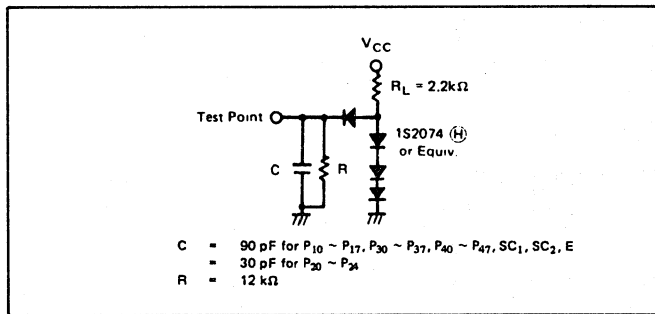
$V_{CC}$

$R_L = 2.2k\Omega$

Test Point

1S2074 Ⓗ or Equiv.

C

R

C = 90 pF for $P_{10} \sim P_{17}$, $P_{30} \sim P_{37}$, $P_{40} \sim P_{47}$, $SC_1$, $SC_2$, E
= 30 pF for $P_{20} \sim P_{24}$
R = 12 k$\Omega$